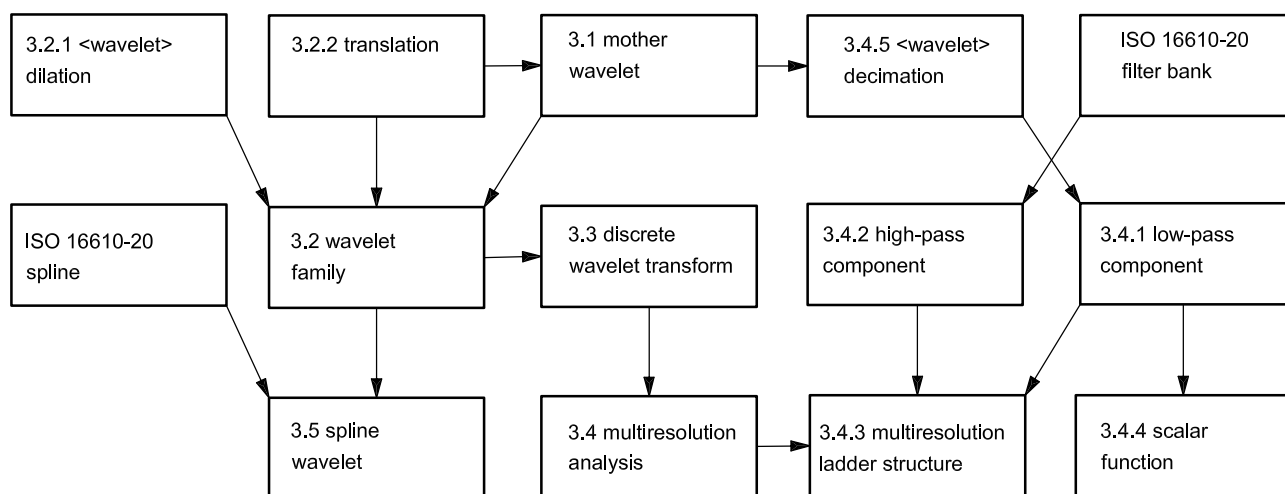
3.2.1 <wavelet> dilation

3.2.2 translation

3.1 mother wavelet

3.4.5 <wavelet> decimation

ISO 16610-20 filter bank

ISO 16610-20 spline

3.2 wavelet family

3.3 discrete wavelet transform

3.4.2 high-pass component

3.4.1 low-pass component

3.5 spline wavelet

3.4 multiresolution analysis

3.4.3 multiresolution ladder structure

3.4.4 scalar function